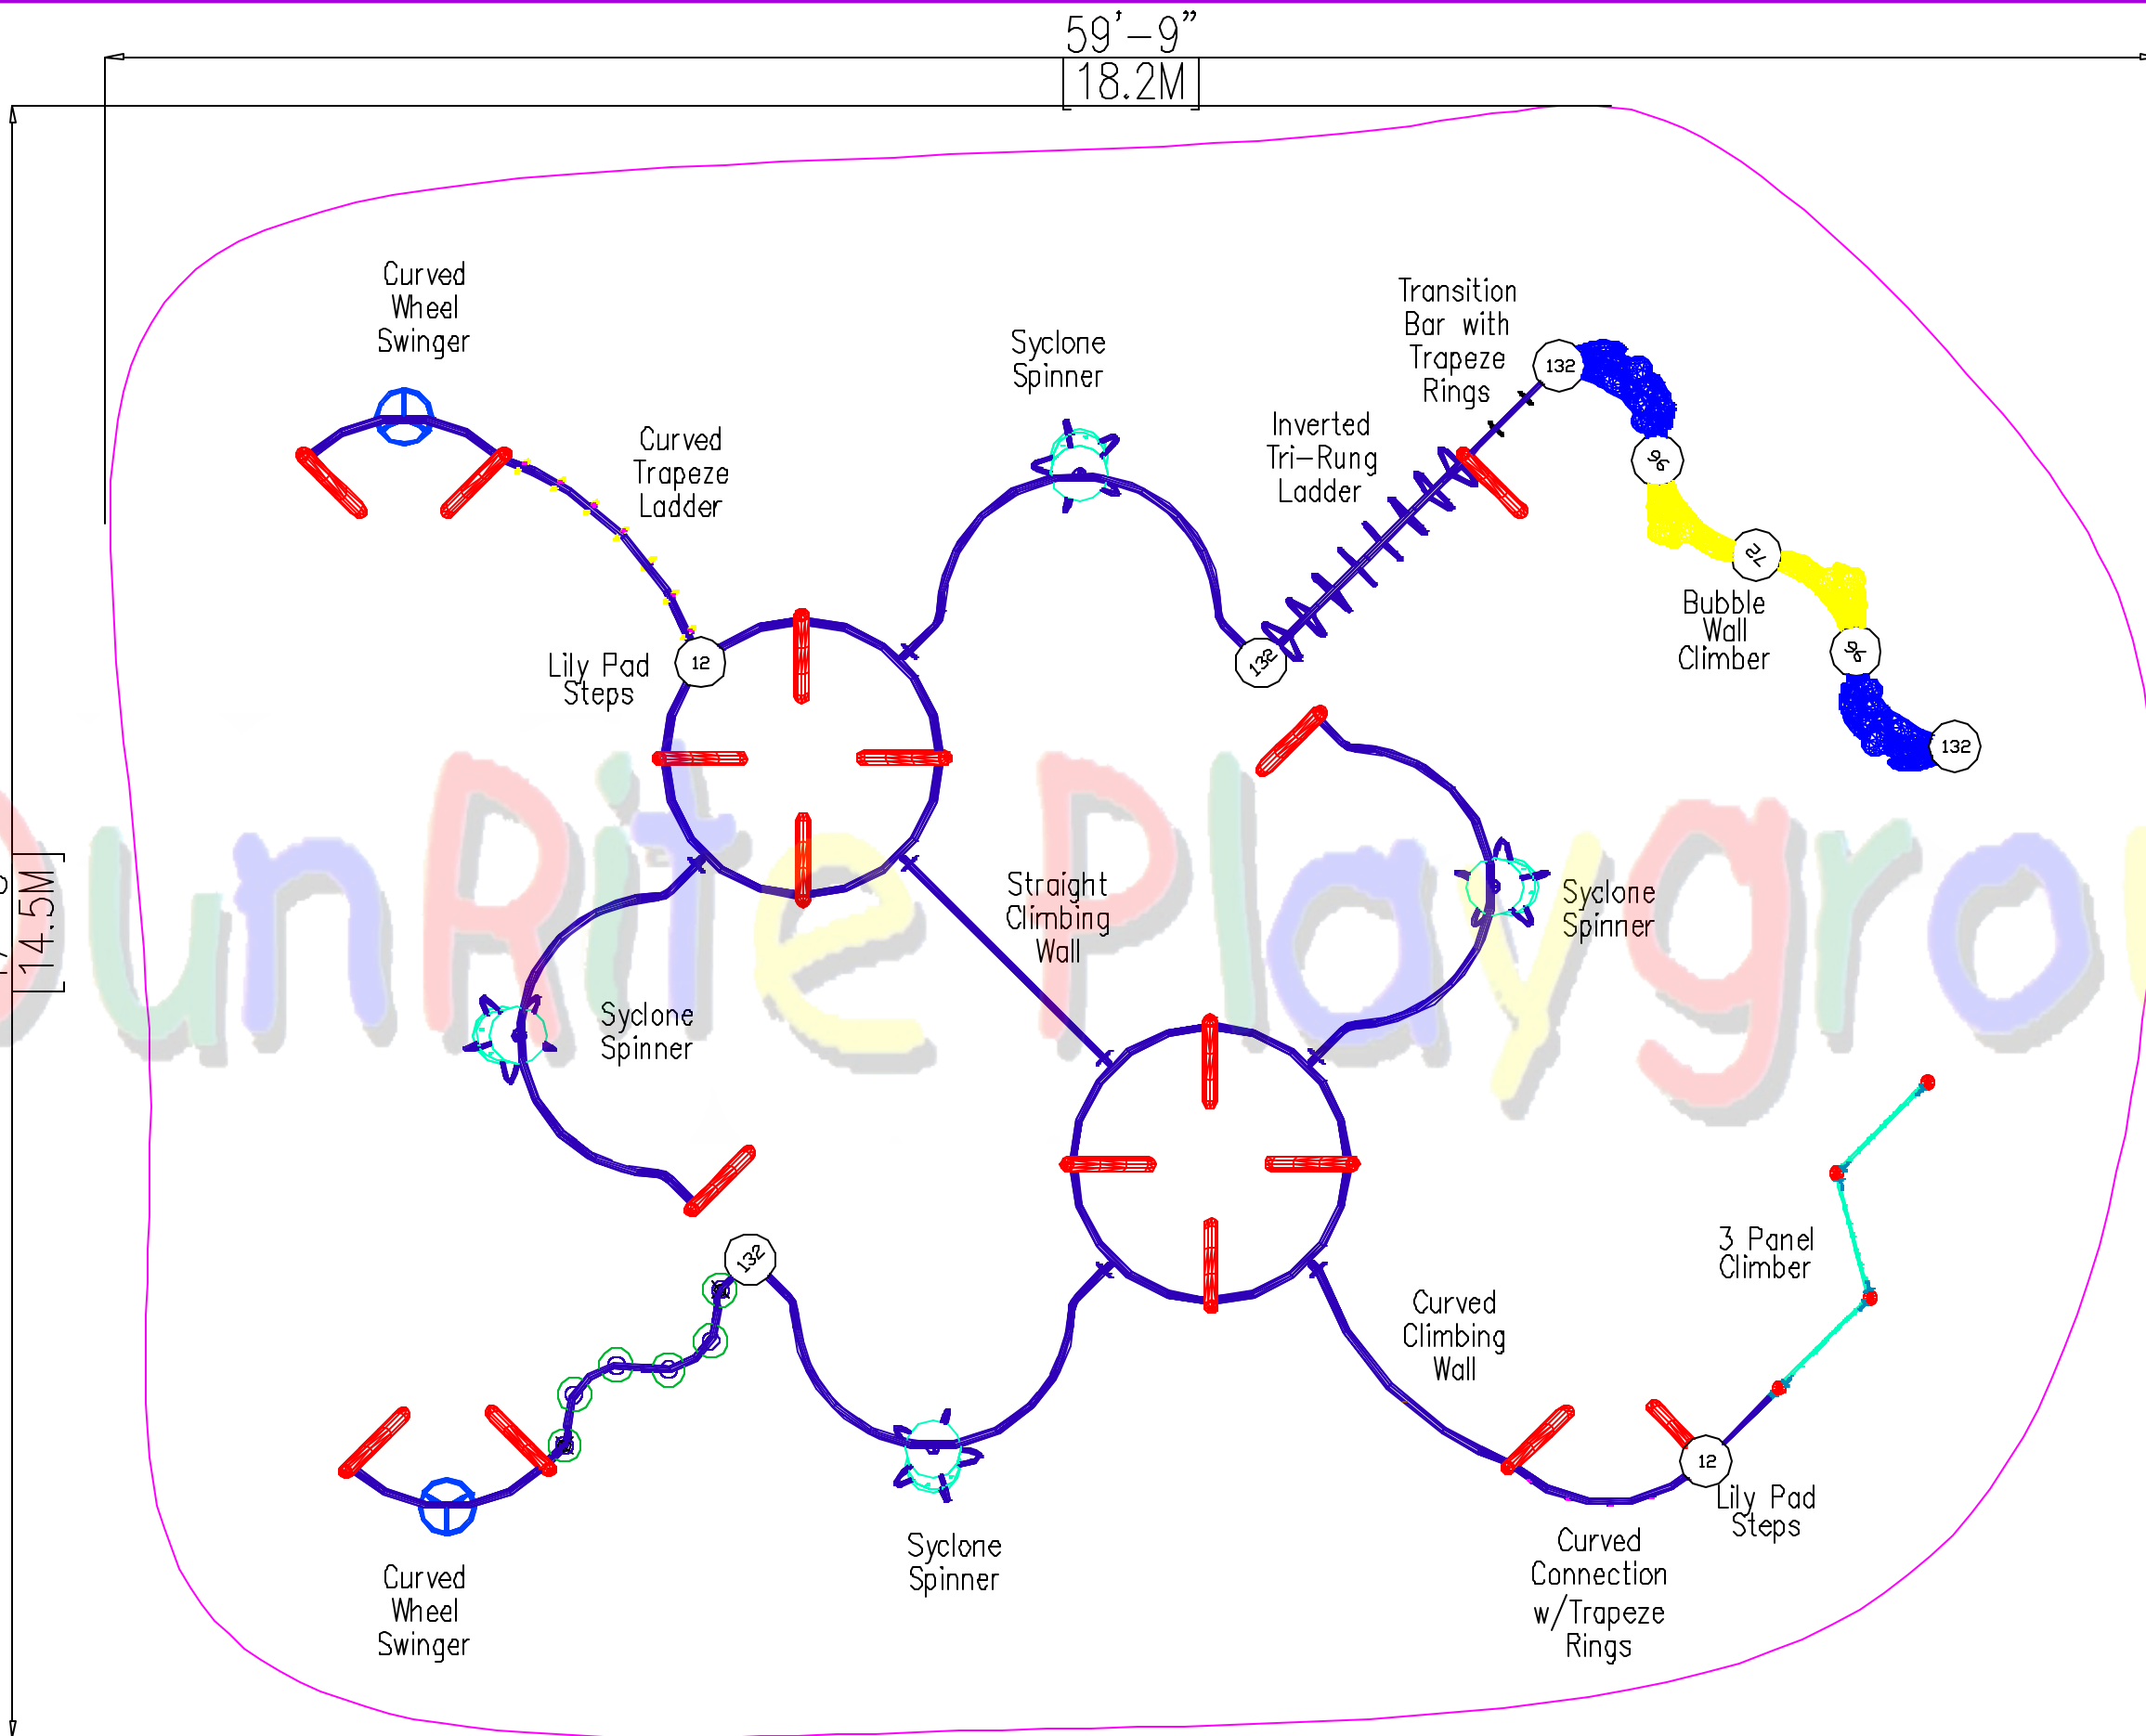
59'–9"
18.2M

14.5M

Curved Wheel Swinger

Curved Trapeze Ladder

Syclone Spinner

Transition Bar with Trapeze Rings

132

Inverted Tri–Rung Ladder

96

72

Bubble Wall Climber

96

132

132

Lily Pad Steps

12

SunRite Playgro

Straight Climbing Wall

Syclone Spinner

Syclone Spinner

3 Panel Climber

132

Curved Climbing Wall

12

Lily Pad Steps

Curved Wheel Swinger

Syclone Spinner

Curved Connection w/Trapeze Rings